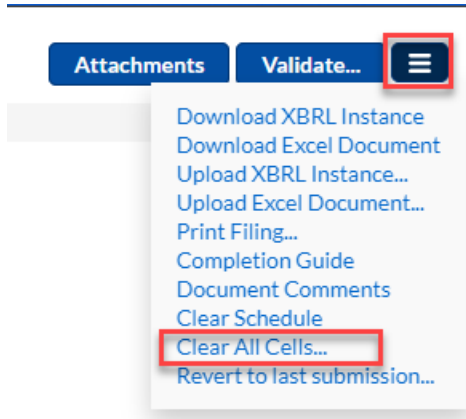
Attachments Validate... ≡

Download XBRL Instance
Download Excel Document
Upload XBRL Instance...
Upload Excel Document...
Print Filing...
Completion Guide
Document Comments
Clear Schedule
Clear All Cells...
Revert to last submission...